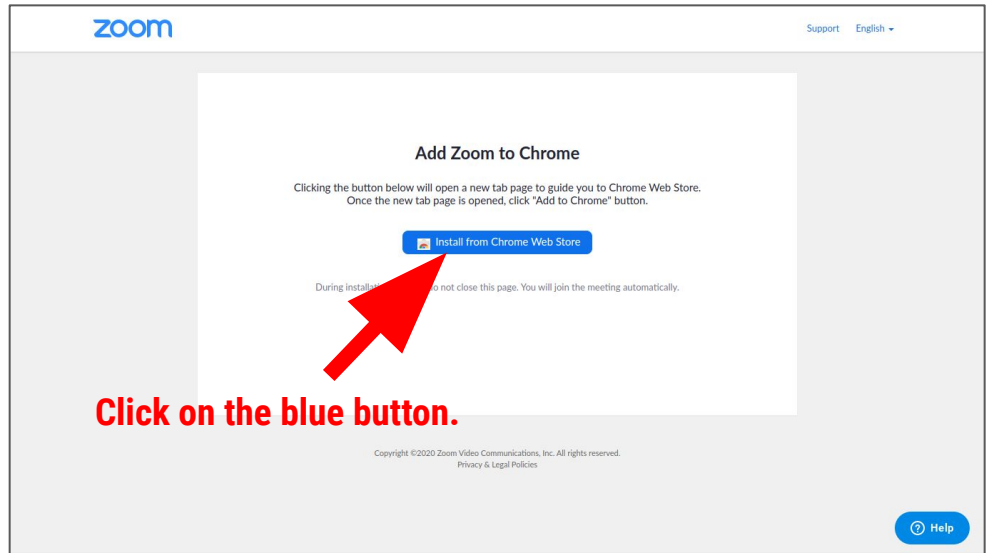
zoom

Support English

Add Zoom to Chrome

Clicking the button below will open a new tab page to guide you to Chrome Web Store. Once the new tab page is opened, click "Add to Chrome" button.

Install from Chrome Web Store

During installat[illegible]o not close this page. You will join the meeting automatically.

Click on the blue button.

Copyright ©2020 Zoom Video Communications, Inc. All rights reserved.
Privacy & Legal Policies

Help